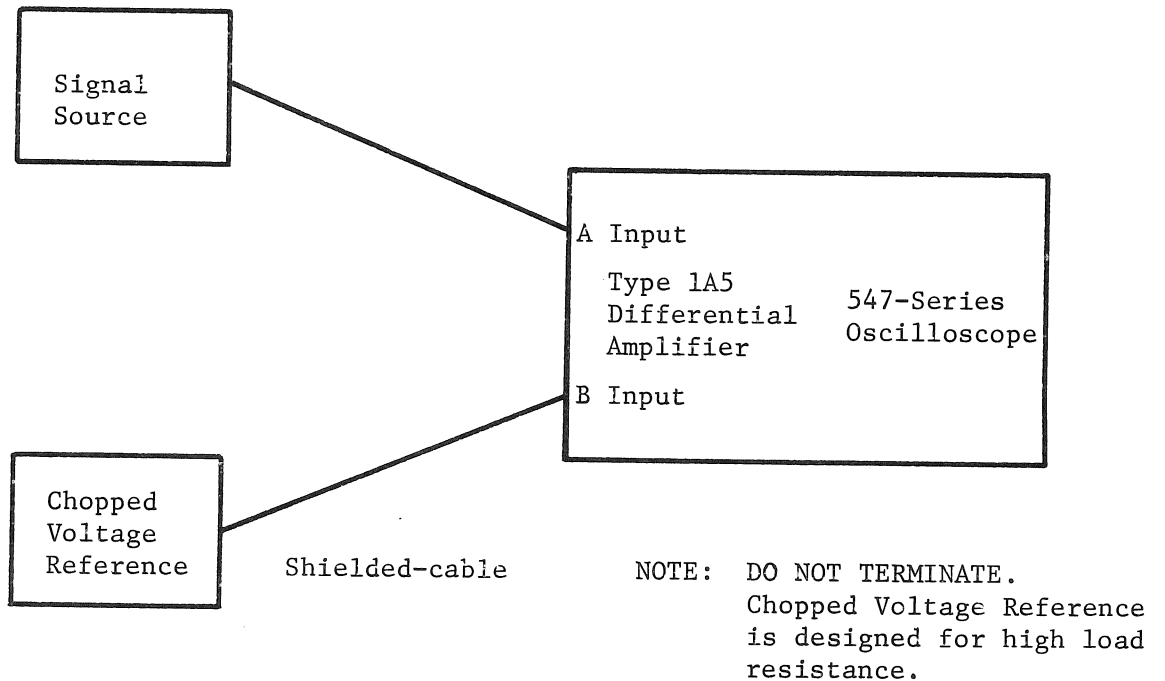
Signal Source

A Input

Type 1A5 Differential Amplifier

547-Series Oscilloscope

B Input

Chopped Voltage Reference

Shielded-cable

NOTE: DO NOT TERMINATE. Chopped Voltage Reference is designed for high load resistance.